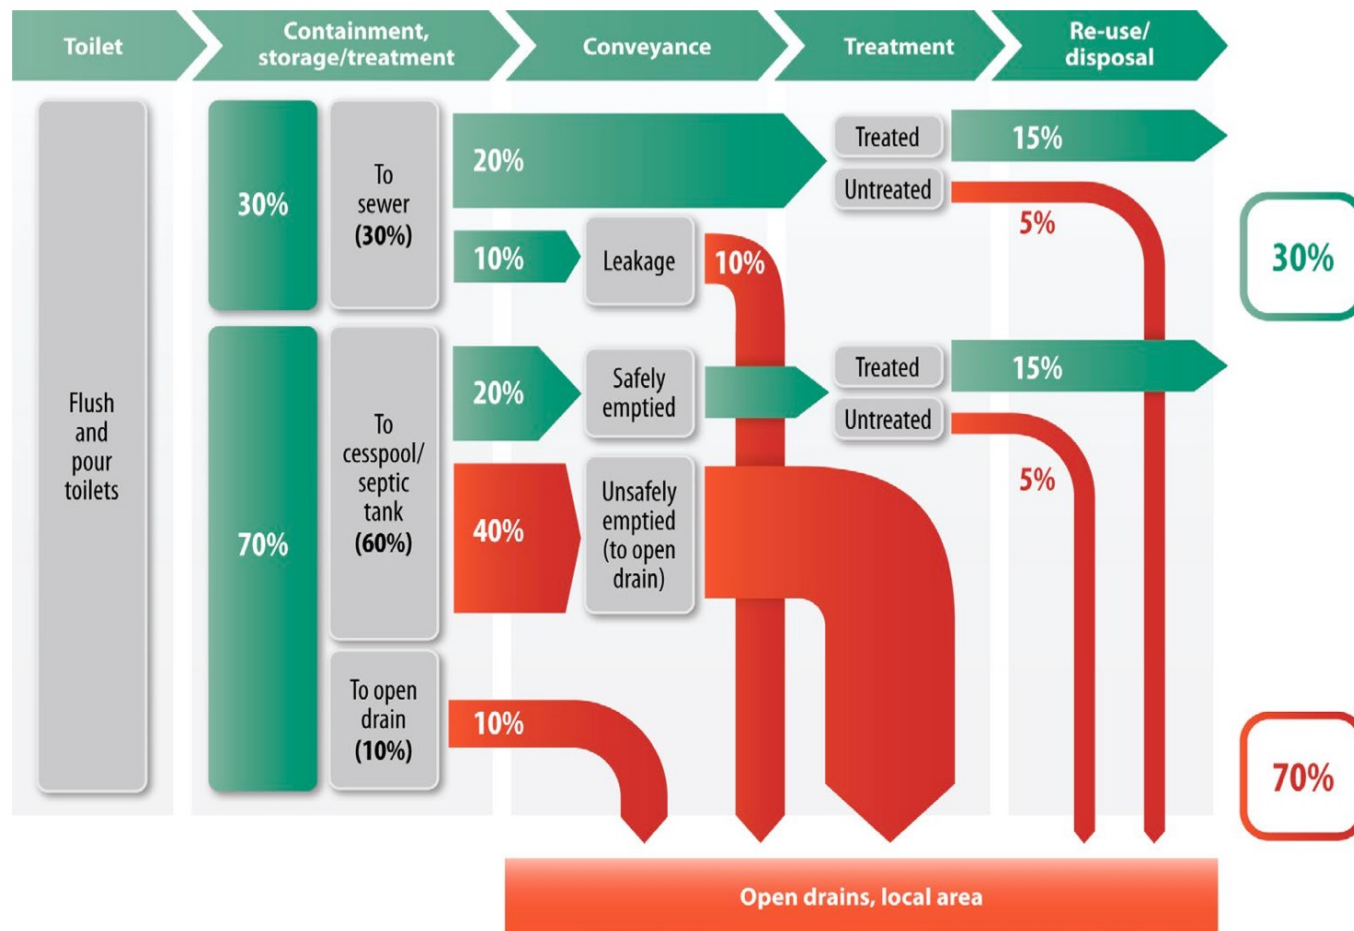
Toilet

Containment, storage/treatment

Conveyance

Treatment

Re-use/ disposal

Flush and pour toilets

30%

To sewer (30%)

20%

Treated

15%

Untreated

5%

30%

10%

Leakage

10%

70%

To cesspool/ septic tank (60%)

20%

Safely emptied

Treated

15%

Untreated

5%

40%

Unsafely emptied (to open drain)

To open drain (10%)

10%

70%

Open drains, local area